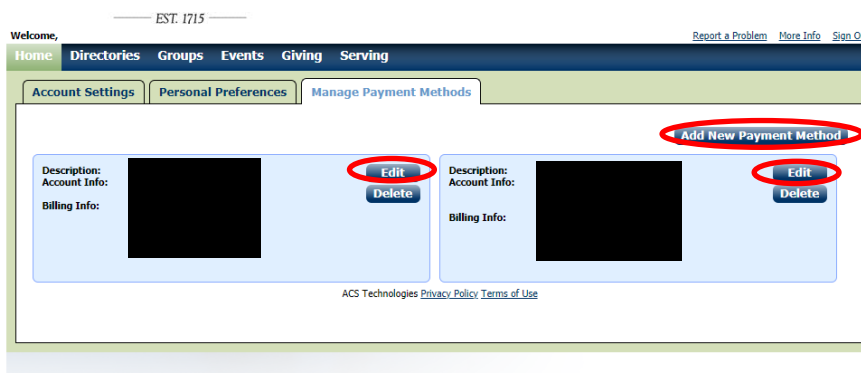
EST. 1715

Welcome,

Report a Problem More Info Sign O

Home Directories Groups Events Giving Serving

Account Settings Personal Preferences Manage Payment Methods

Add New Payment Method

Description:
Account Info:

Billing Info:

Edit
Delete

Description:
Account Info:

Billing Info:

Edit
Delete

ACS Technologies Privacy Policy Terms of Use